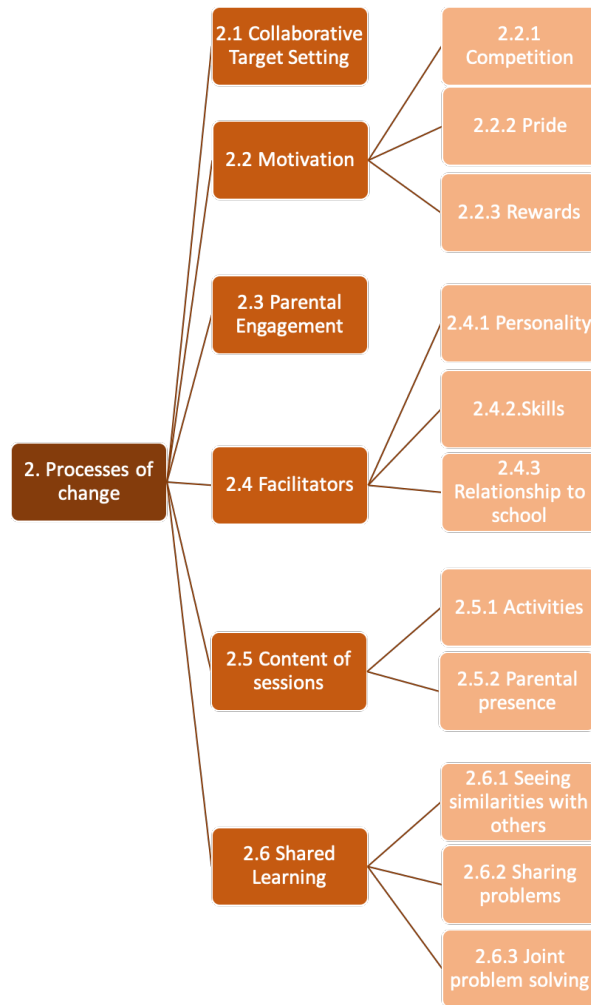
2. Processes of change

2.1 Collaborative Target Setting

2.2 Motivation

2.2.1 Competition

2.2.2 Pride

2.2.3 Rewards

2.3 Parental Engagement

2.4 Facilitators

2.4.1 Personality

2.4.2.Skills

2.4.3 Relationship to school

2.5 Content of sessions

2.5.1 Activities

2.5.2 Parental presence

2.6 Shared Learning

2.6.1 Seeing similarities with others

2.6.2 Sharing problems

2.6.3 Joint problem solving